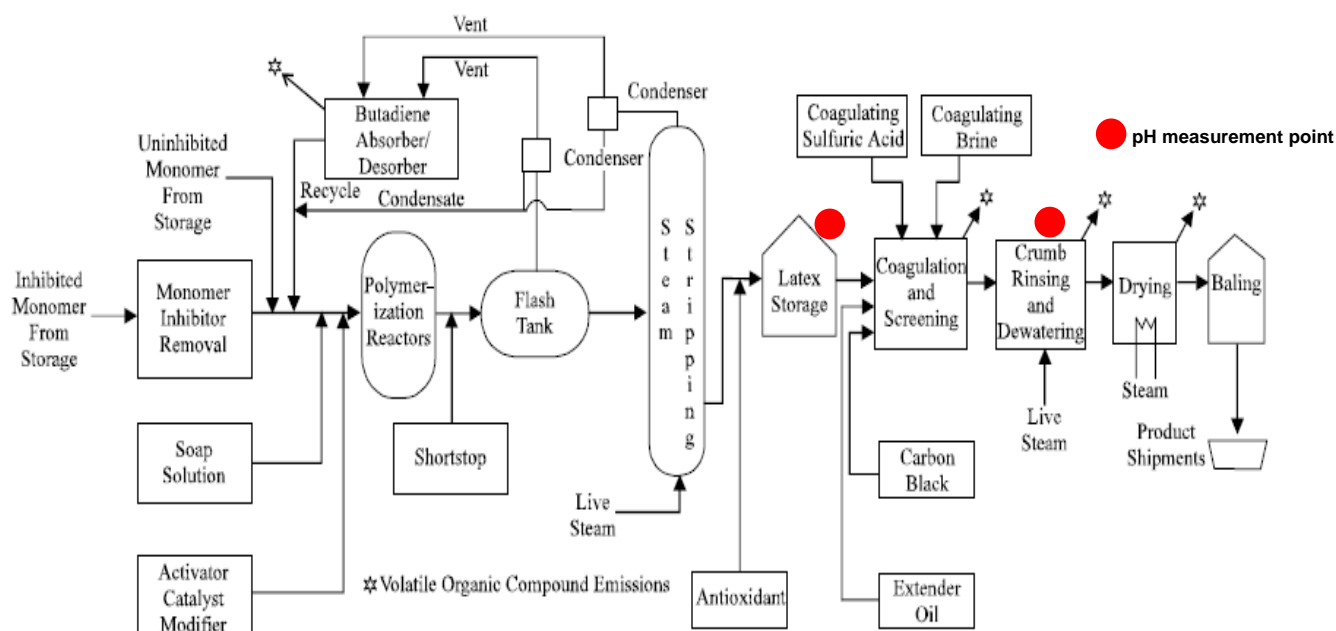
Vent

Vent

✡

Butadiene Absorber/ Desorber

Condenser

Condenser

Uninhibited Monomer From Storage

Recycle

Condensate

Coagulating Sulfuric Acid

Coagulating Brine

pH measurement point

✡

✡

✡

Inhibited Monomer From Storage

Monomer Inhibitor Removal

Polymerization Reactors

Flash Tank

Steam Stripping

Latex Storage

Coagulation and Screening

Crumb Rinsing and Dewatering

Drying

Baling

Steam

Live Steam

Soap Solution

Shortstop

Product Shipments

Carbon Black

Live Steam

Activator Catalyst Modifier

✡Volatile Organic Compound Emissions

Antioxidant

Extender Oil